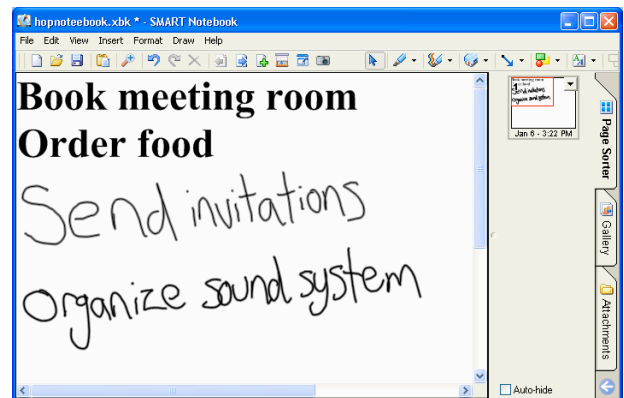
hopnoteebook.xbk * - SMART Notebook

File Edit View Insert Format Draw Help

Book meeting room
Order food

Send invitations

Organize sound system

Jan 6 - 3:22 PM

Page Sorter

Gallery

Attachments

Auto-hide